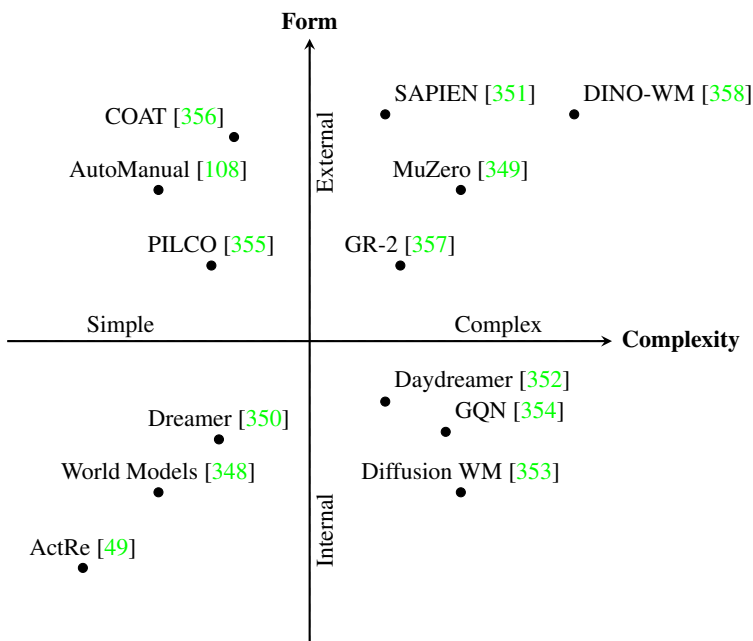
Form

External

COAT [356]

AutoManual [108]

PILCO [355]

SAPIEN [351]

DINO-WM [358]

MuZero [349]

GR-2 [357]

Simple

Complex

Complexity

Daydreamer [352]

GQN [354]

Dreamer [350]

World Models [348]

Diffusion WM [353]

ActRe [49]

Internal